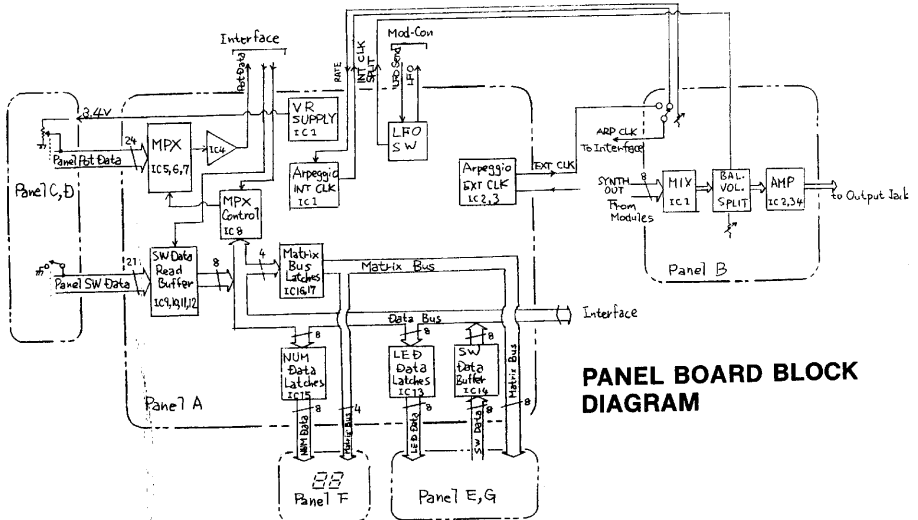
Interface
Pot Data
RATE
INT CLK
SPLIT
Mod-Con
LFO Send
LFO
3.4V
24
MPX
IC5,6,7
IC4
VR SUPPLY
IC1
LFO
SW
Arpeggio
INT CLK
IC1
ARP CLK
To Interface
Arpeggio
EXT CLK
IC2,3
EXT CLK
SYNTH OUT
8
From Modules
MIX
IC1
BAL.
VOL.
SPLIT
AMP
IC2,3,4
to Output Jack
Panel C,D
Panel Pot Data
MPX
Control
IC8
Panel SW Data
21
SW Data
Read
Buffer
IC9,10,11,12
8
4
Matrix
Bus
Latches
IC16,17
Matrix Bus
Panel B
Data Bus
8
8
8
Interface
NUM
Data
Latches
IC15
LED
Data
Latches
IC13
SW
Data
Buffer
IC14
Matrix Bus
PANEL BOARD BLOCK DIAGRAM
Panel A
8
4
8
8
NUM Data
Matrix Bus
LED Data
SW Data
88
Panel F
Panel E,G